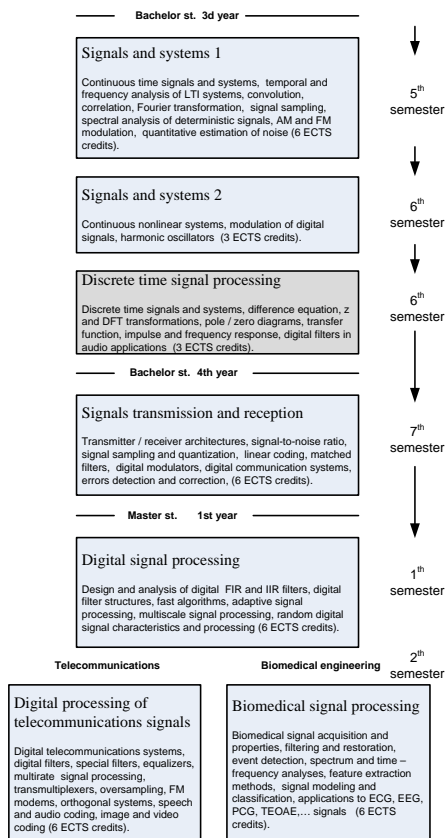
Bachelor st. 3d year

Signals and systems 1

Continuous time signals and systems, temporal and frequency analysis of LTI systems, convolution, correlation, Fourier transformation, signal sampling, spectral analysis of deterministic signals, AM and FM modulation, quantitative estimation of noise (6 ECTS credits).

$5^{th}$ semester

Signals and systems 2

Continuous nonlinear systems, modulation of digital signals, harmonic oscillators (3 ECTS credits).

$6^{th}$ semester

Discrete time signal processing

Discrete time signals and systems, difference equation, z and DFT transformations, pole / zero diagrams, transfer function, impulse and frequency response, digital filters in audio applications (3 ECTS credits).

$6^{th}$ semester

Bachelor st. 4th year

Signals transmission and reception

Transmitter / receiver architectures, signal-to-noise ratio, signal sampling and quantization, linear coding, matched filters, digital modulators, digital communication systems, errors detection and correction, (6 ECTS credits).

$7^{th}$ semester

Master st. 1st year

Digital signal processing

Design and analysis of digital FIR and IIR filters, digital filter structures, fast algorithms, adaptive signal processing, multiscale signal processing, random digital signal characteristics and processing (6 ECTS credits).

$1^{th}$ semester

Telecommunications

Biomedical engineering

$2^{th}$ semester

Digital processing of telecommunications signals

Digital telecommunications systems, digital filters, special filters, equalizers, multirate signal processing, transmultiplexers, oversampling, FM modems, orthogonal systems, speech and audio coding, image and video coding (6 ECTS credits).

Biomedical signal processing

Biomedical signal acquisition and properties, filtering and restoration, event detection, spectrum and time – frequency analyses, feature extraction methods, signal modeling and classification, applications to ECG, EEG, PCG, TEOAE,… signals (6 ECTS credits).